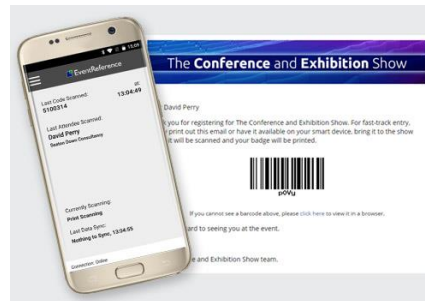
13:04

EventReference

Last Code Scanned:
5100314

at
13:04:49

Last Attendee Scanned:
David Perry
Boston Dawn Consultancy

Currently Scanning:
Print Scanning

Last Data Sync:
Nothing to Sync, 13:04:55

Connection: Online

The Conference and Exhibition Show

David Perry

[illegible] you for registering for The Conference and Exhibition Show. For fast-track entry, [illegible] print out this email or have it available on your smart device, bring it to the show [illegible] it will be scanned and your badge will be printed.

p0Vy

If you cannot see a barcode above, please click here to view it in a browser.

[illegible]ard to seeing you at the event.

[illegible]e and Exhibition Show team.